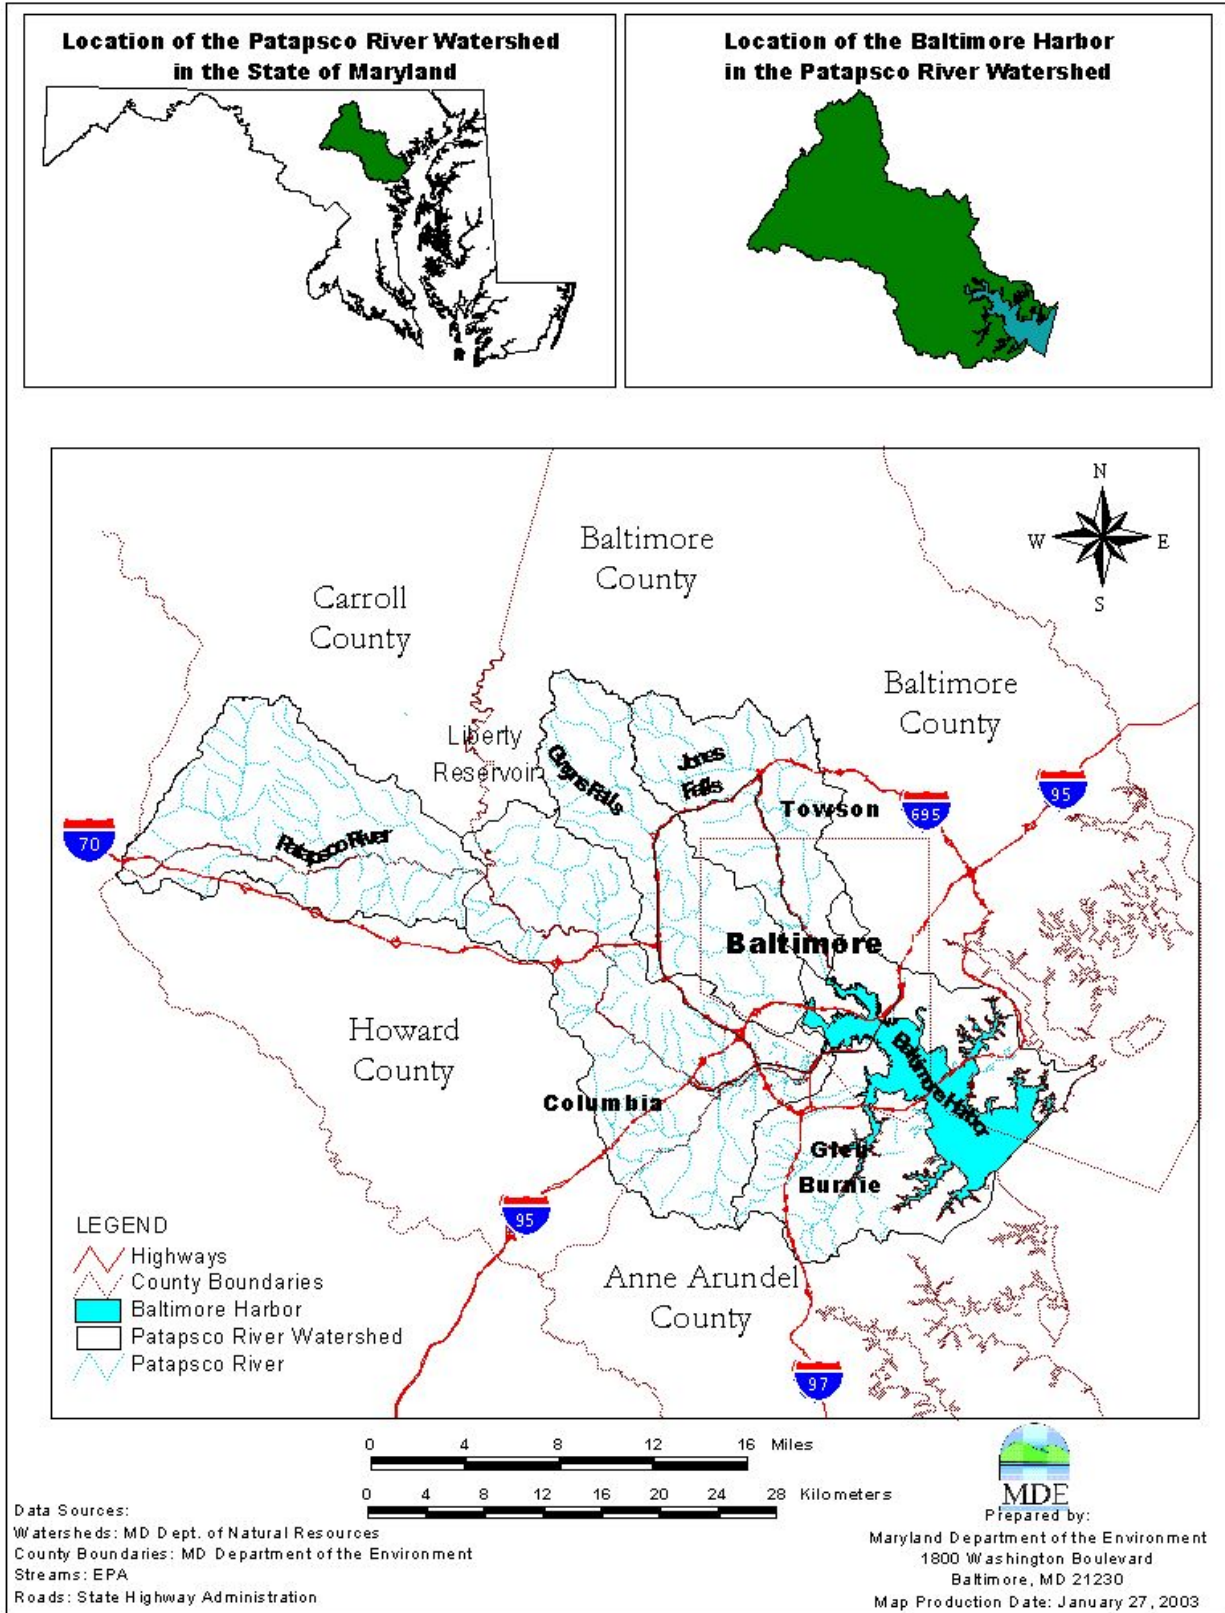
Location of the Patapsco River Watershed in the State of Maryland

Location of the Baltimore Harbor in the Patapsco River Watershed

N
W E
S

Baltimore County

Carroll County

Baltimore County

Liberty Reservoir

Gwynns Falls

Jones Falls

Towson

695

95

70

Patapsco River

Baltimore

Howard County

Baltimore Harbor

Columbia

Glen Burnie

95

LEGEND
Highways
County Boundaries
Baltimore Harbor
Patapsco River Watershed
Patapsco River

Anne Arundel County

97

0 4 8 12 16 Miles

0 4 8 12 16 20 24 28 Kilometers

MDE

Data Sources:
Watersheds: MD Dept. of Natural Resources
County Boundaries: MD Department of the Environment
Streams: EPA
Roads: State Highway Administration

Prepared by:
Maryland Department of the Environment
1800 Washington Boulevard
Baltimore, MD 21230
Map Production Date: January 27, 2003